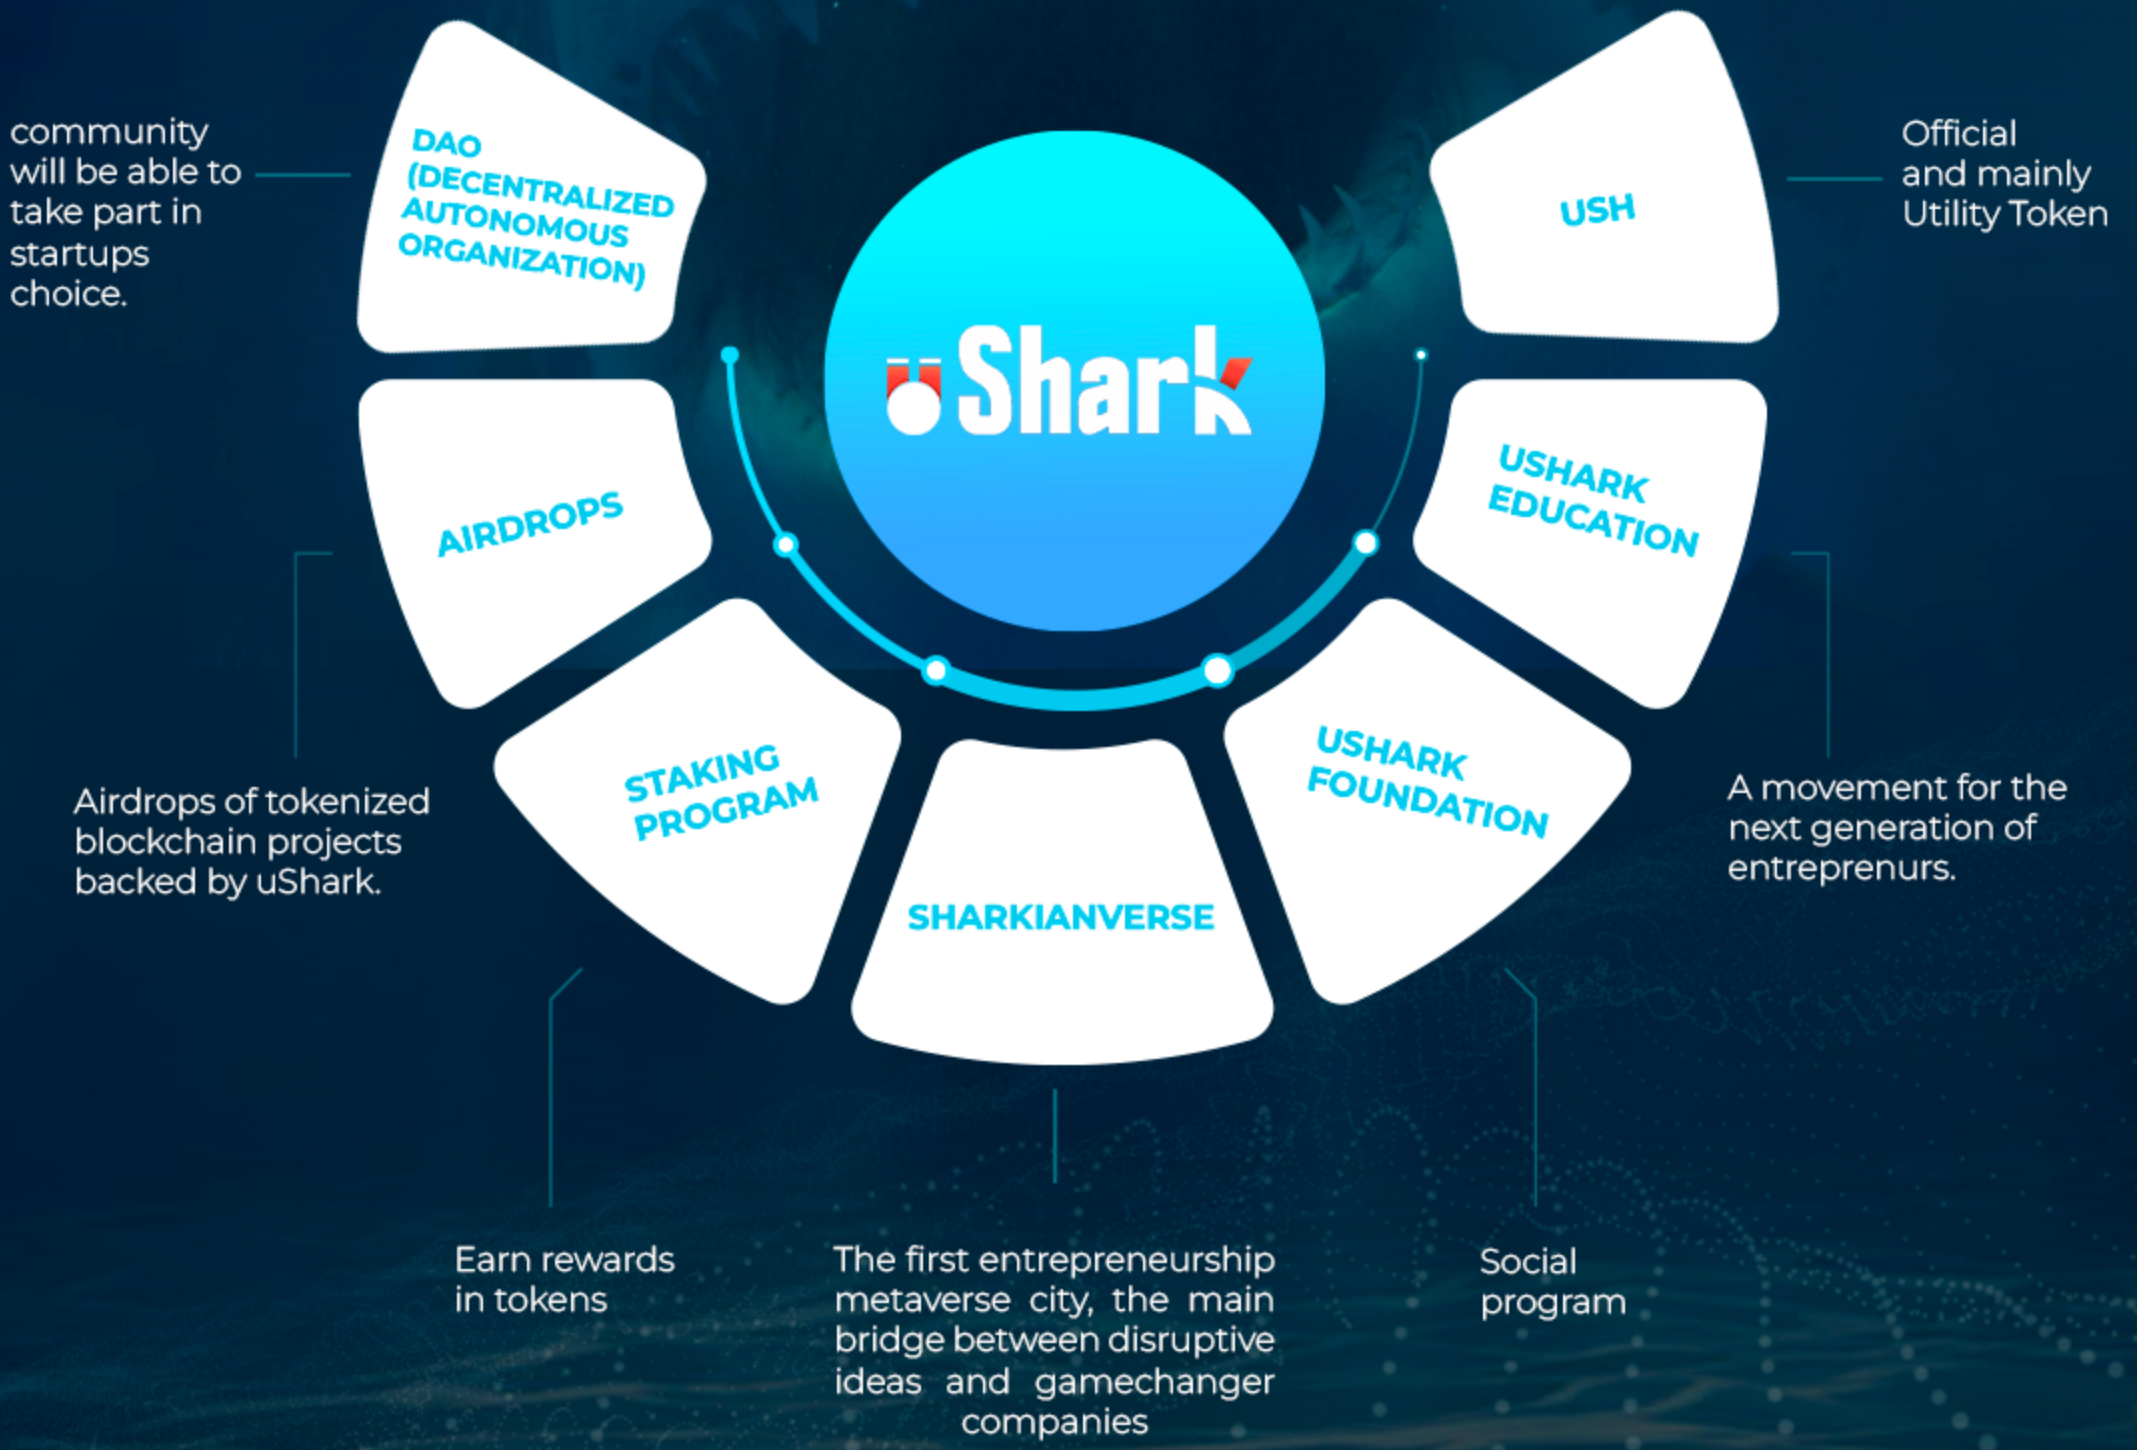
community will be able to take part in startups choice.

DAO (DECENTRALIZED AUTONOMOUS ORGANIZATION)

uShark

USH

Official and mainly Utility Token

AIRDROPS

USHARK EDUCATION

Airdrops of tokenized blockchain projects backed by uShark.

STAKING PROGRAM

SHARKIANVERSE

USHARK FOUNDATION

A movement for the next generation of entreprenurs.

Earn rewards in tokens

The first entrepreneurship metaverse city, the main bridge between disruptive ideas and gamechanger companies

Social program